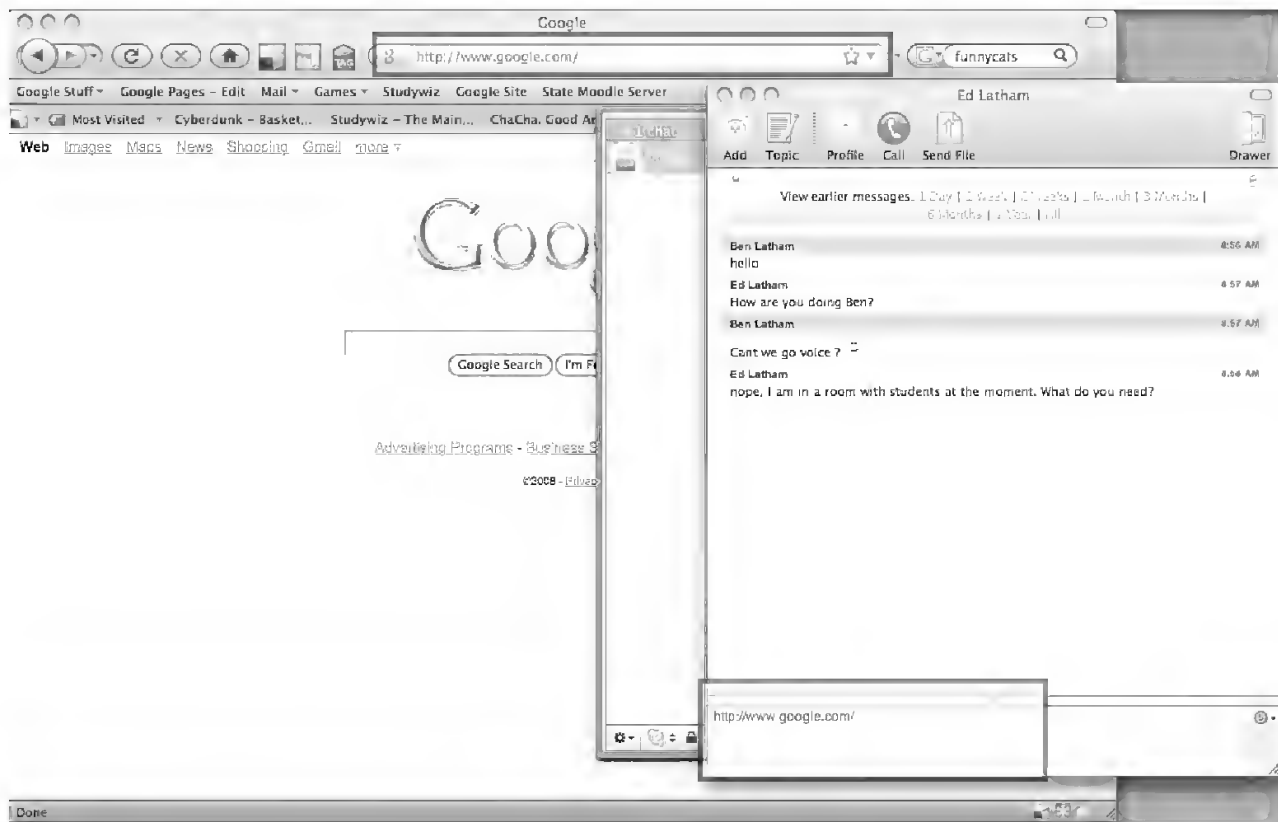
Google

http://www.google.com/

funnycats

Google Stuff ▾ Google Pages - Edit Mail ▾ Games ▾ Studywiz Google Site State Moodle Server

Most Visited ▾ Cyberdunk - Basket... Studywiz - The Main... ChaCha. Good An

Web Images Maps News Shopping Gmail more ▾

Goog

Google Search I'm F

Advertising Programs - Business S

©2008 - Privac

1 chat

Ed Latham

Add Topic Profile Call Send File Drawer

View earlier messages. 1 Day | 1 Week | 2 Weeks | 1 Month | 3 Months | 6 Months | 1 Year | All

Ben Latham 8:56 AM
hello

Ed Latham 8:57 AM
How are you doing Ben?

Ben Latham 8:57 AM
Cant we go voice ?

Ed Latham 8:64 AM
nope, I am in a room with students at the moment. What do you need?

http://www.google.com/

Done